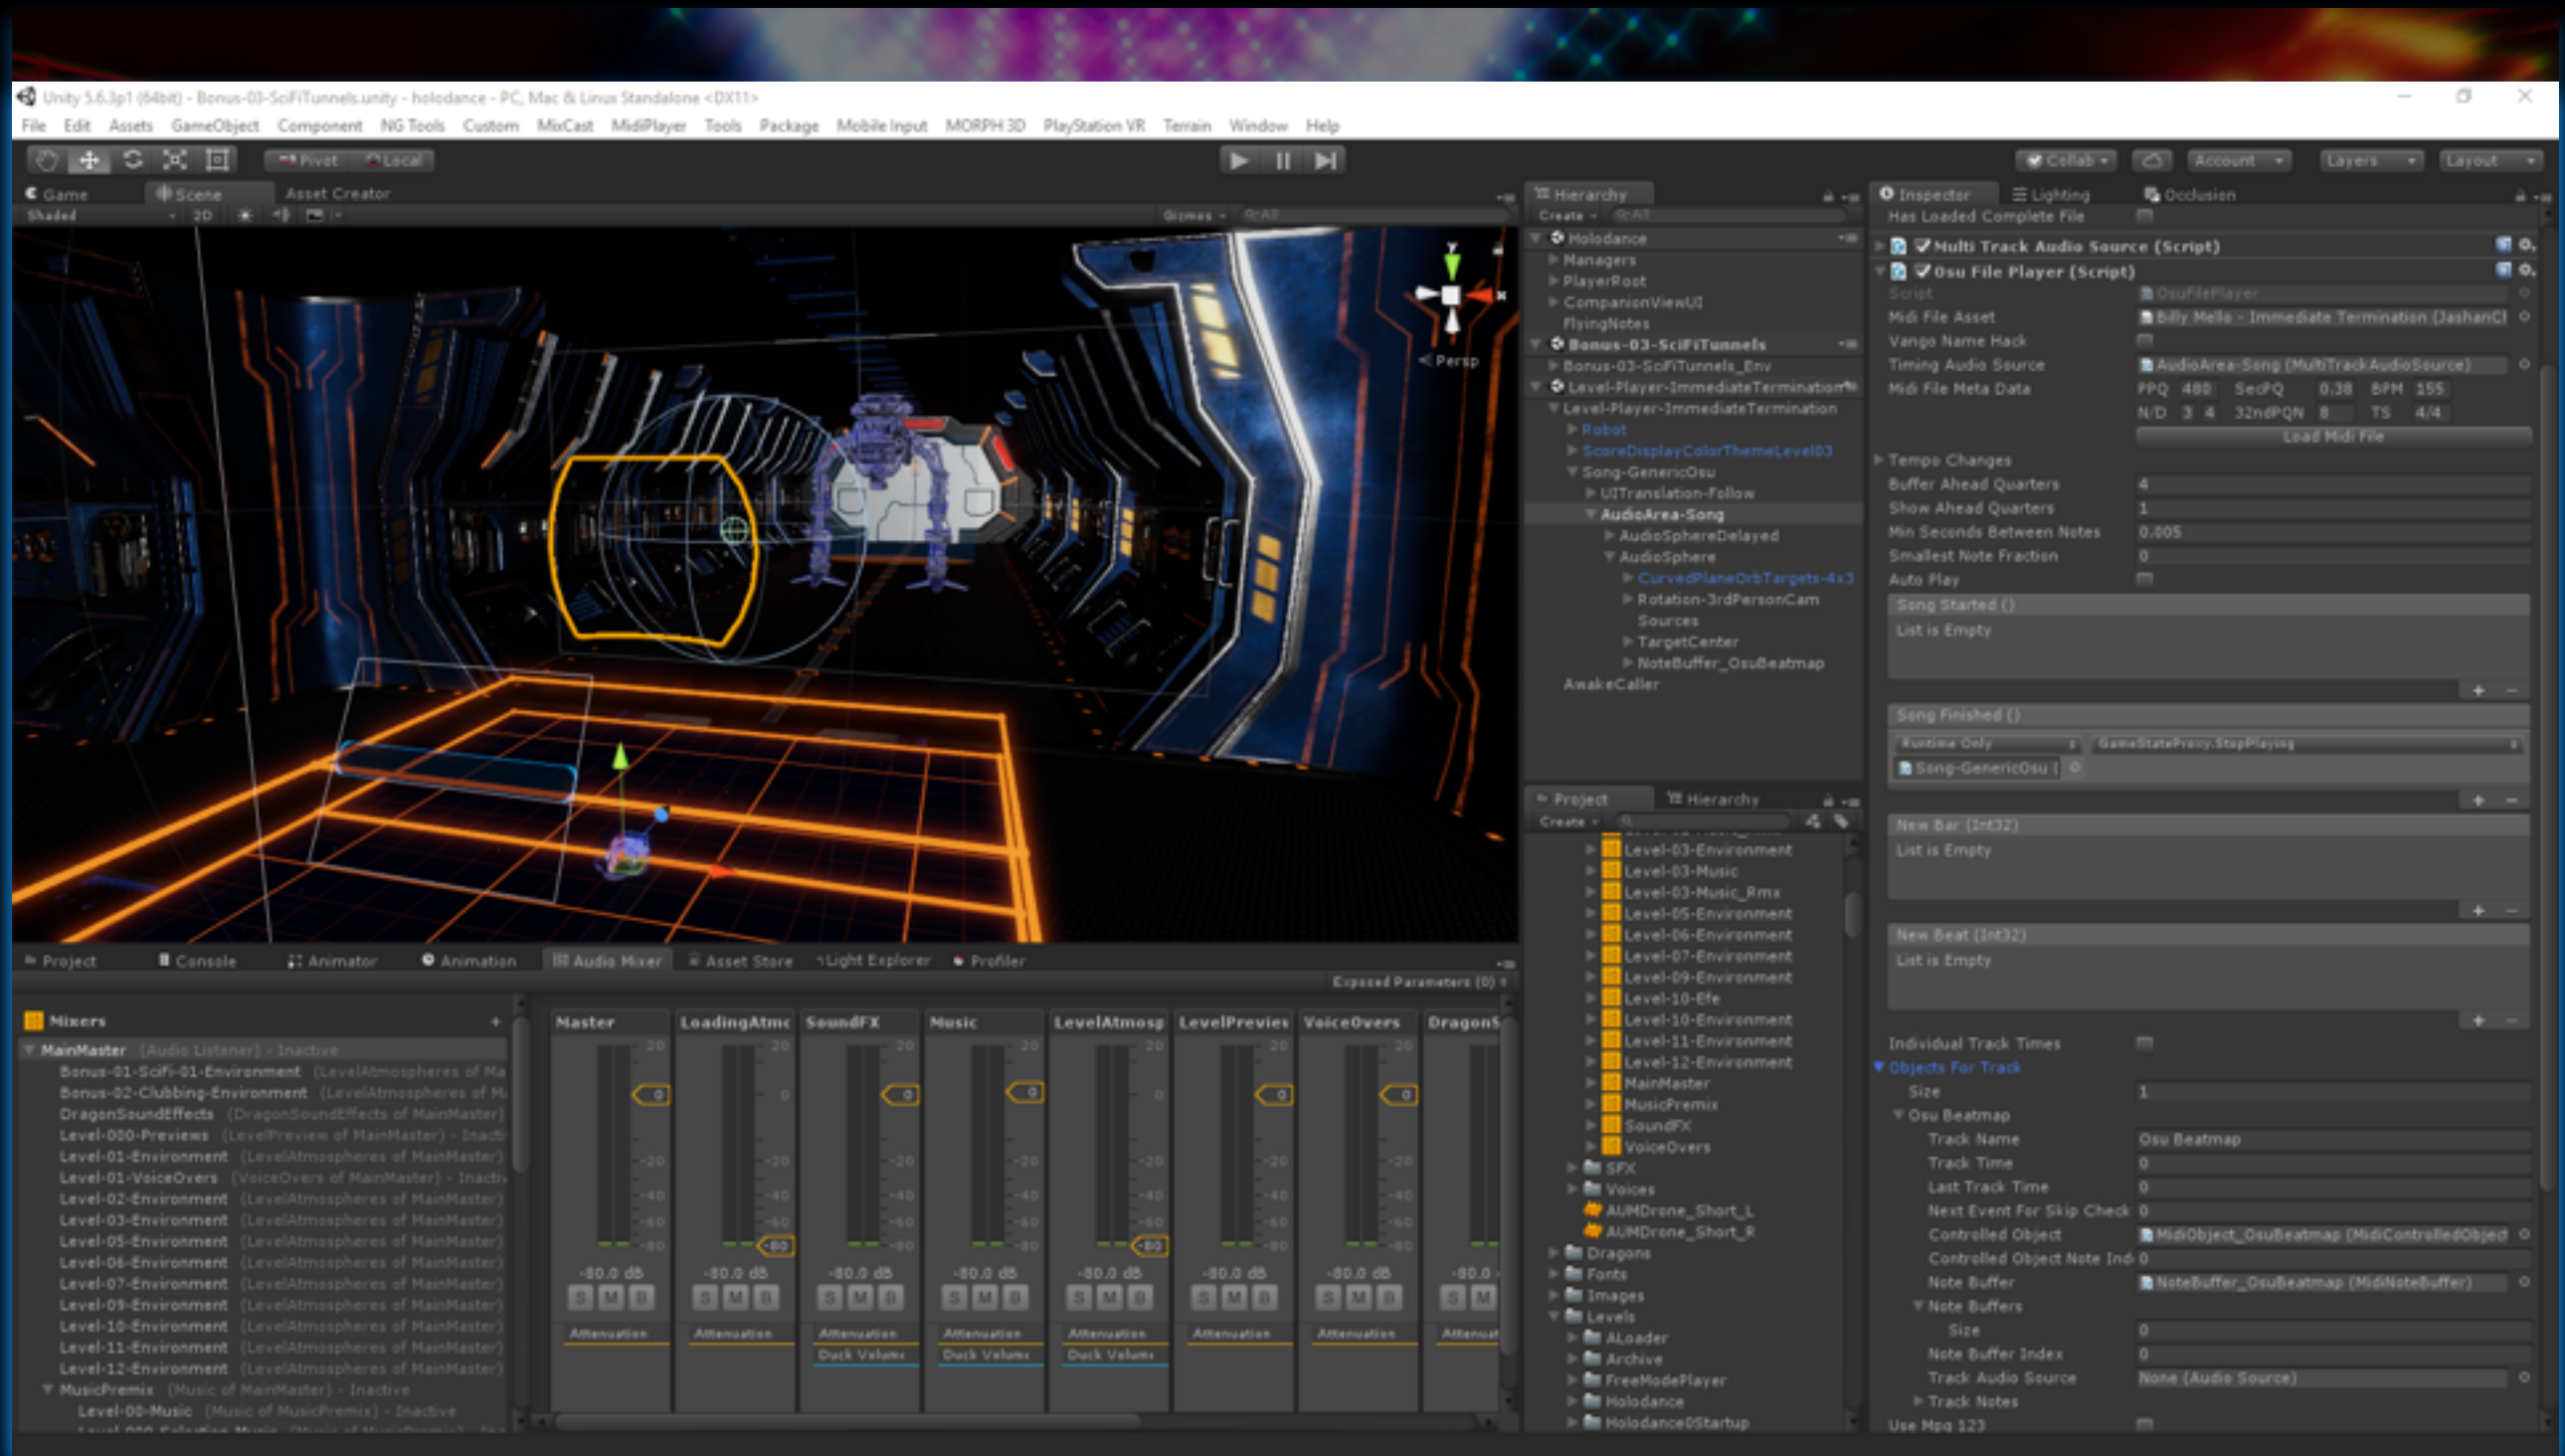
Unity 5.6.3p1 (64bit) - Bonus-03-SciFiTunnels.unity - holodance - PC, Mac & Linux Standalone <DX11>

File Edit Assets GameObject Component NG Tools Custom MixCast MidiPlayer Tools Package Mobile Input MORPH 3D PlayStation VR Terrain Window Help

Pivot Local

Collab Account Layers Layout

Game Scene Asset Creator

Shaded 2D Gizmos All

Persp

Hierarchy
Create All
Holodance
Managers
PlayerRoot
CompanionViewUI
FlyingNotes
Bonus-03-SciFiTunnels
Bonus-03-SciFiTunnels_Env
Level-Player-ImmediateTermination
Level-Player-ImmediateTermination
Robot
ScoreDisplayColorThemeLevel03
Song-GenericOsu
UITranslation-Follow
AudioArea-Song
AudioSphereDelayed
AudioSphere
CurvedPlaneOrbTargets-4x3
Rotation-3rdPersonCam
Sources
TargetCenter
NoteBuffer_OsuBeatmap
AwakeCaller

Inspector Lighting Occlusion
Has Loaded Complete File
Multi Track Audio Source (Script)
Osu File Player (Script)
Script OsuFilePlayer
Midi File Asset Billy Mello - Immediate Termination (JashanCl
Vango Name Hack
Timing Audio Source AudioArea-Song (MultiTrackAudioSource)
Midi File Meta Data PPQ 480 SecPQ 0.38 BPM 155
N/D 3 4 32ndPQN 8 TS 4/4
Load Midi File
Tempo Changes
Buffer Ahead Quarters 4
Show Ahead Quarters 1
Min Seconds Between Notes 0.005
Smallest Note Fraction 0
Auto Play
Song Started ()
List is Empty
Song Finished ()
Runtime Only GameStateProxy.StopPlaying
Song-GenericOsu (
New Bar (Int32)
List is Empty
New Beat (Int32)
List is Empty
Individual Track Times
Objects For Track
Size 1
Osu Beatmap
Track Name Osu Beatmap
Track Time 0
Last Track Time 0
Next Event For Skip Check 0
Controlled Object MidiObject_OsuBeatmap (MidiControlledObject
Controlled Object Note Indi 0
Note Buffer NoteBuffer_OsuBeatmap (MidiNoteBuffer)
Note Buffers
Size 0
Note Buffer Index 0
Track Audio Source None (Audio Source)
Track Notes
Use Mpg 123

Project Hierarchy
Create
Level-03-Environment
Level-03-Music
Level-03-Music_Rmx
Level-05-Environment
Level-06-Environment
Level-07-Environment
Level-09-Environment
Level-10-Efe
Level-10-Environment
Level-11-Environment
Level-12-Environment
MainMaster
MusicPremix
SoundFX
VoiceOvers
SFX
Voices
AUMDrone_Short_L
AUMDrone_Short_R
Dragons
Fonts
Images
Levels
ALoader
Archive
FreeModePlayer
Holodance
HolodanceStartup

Project Console Animator Animation Audio Mixer Asset Store Light Explorer Profiler
Exposed Parameters (0)

Mixers
MainMaster (Audio Listener) - Inactive
Bonus-01-Scifi-01-Environment (LevelAtmospheres of Ma
Bonus-02-Clubbing-Environment (LevelAtmospheres of M
DragonSoundEffects (DragonSoundEffects of MainMaster)
Level-000-Previews (LevelPreview of MainMaster) - Inacti
Level-01-Environment (LevelAtmospheres of MainMaster)
Level-01-VoiceOvers (VoiceOvers of MainMaster) - Inacti
Level-02-Environment (LevelAtmospheres of MainMaster)
Level-03-Environment (LevelAtmospheres of MainMaster)
Level-05-Environment (LevelAtmospheres of MainMaster)
Level-06-Environment (LevelAtmospheres of MainMaster)
Level-07-Environment (LevelAtmospheres of MainMaster)
Level-09-Environment (LevelAtmospheres of MainMaster)
Level-10-Environment (LevelAtmospheres of MainMaster)
Level-11-Environment (LevelAtmospheres of MainMaster)
Level-12-Environment (LevelAtmospheres of MainMaster)
MusicPremix (Music of MainMaster) - Inactive
Level-00-Music (Music of MusicPremix) - Inactive

Master LoadingAtmo SoundFX Music LevelAtmosp LevelPrevies VoiceOvers Dragons
20 0 -20 -40 -60 -80
-80.0 dB
S M B
Attenuation
Duck Volume